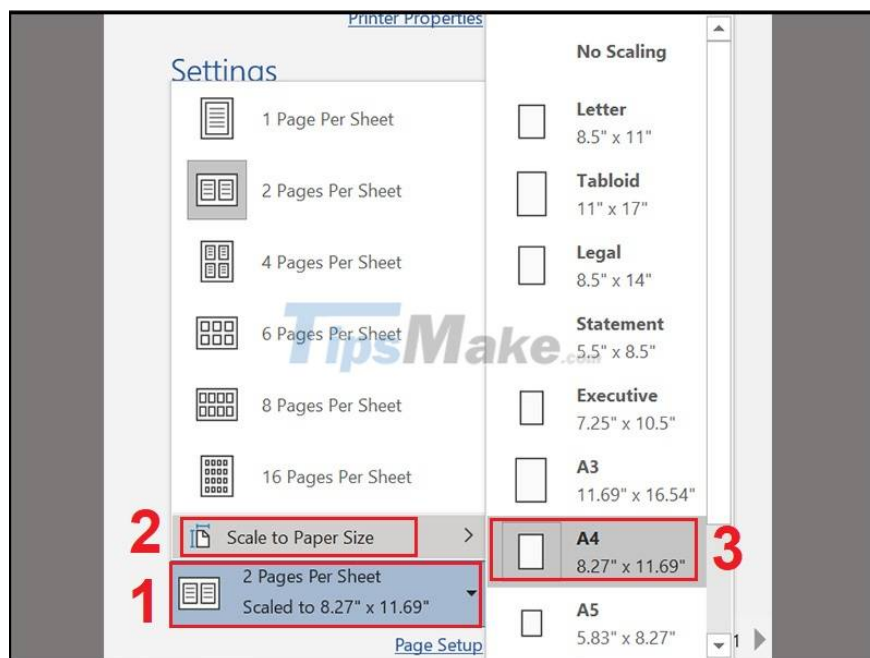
Printer Properties

Settings

1 Page Per Sheet

2 Pages Per Sheet

4 Pages Per Sheet

6 Pages Per Sheet

8 Pages Per Sheet

16 Pages Per Sheet

2

Scale to Paper Size

1

2 Pages Per Sheet
Scaled to 8.27" x 11.69"

Page Setup

No Scaling

Letter
8.5" x 11"

Tabloid
11" x 17"

Legal
8.5" x 14"

Statement
5.5" x 8.5"

Executive
7.25" x 10.5"

A3
11.69" x 16.54"

A4
8.27" x 11.69"

3

A5
5.83" x 8.27"

1

TipsMake.com